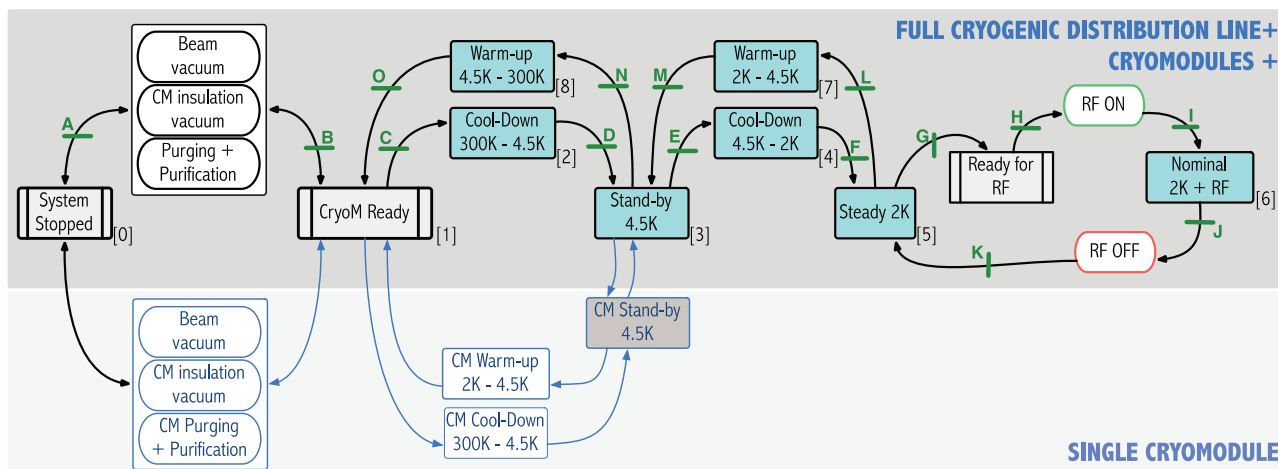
FULL CRYOGENIC DISTRIBUTION LINE+
CRYOMODULES +

Beam vacuum
CM insulation vacuum
Purging + Purification

A
B
System Stopped [0]
CryoM Ready [1]
O
C
Warm-up 4.5K - 300K [8]
Cool-Down 300K - 4.5K [2]
N
D
Stand-by 4.5K [3]
M
E
Warm-up 2K - 4.5K [7]
Cool-Down 4.5K - 2K [4]
L
F
Steady 2K [5]
G
H
Ready for RF
RF ON
I
Nominal 2K + RF [6]
J
K
RF OFF

Beam vacuum
CM insulation vacuum
CM Purging + Purification
CM Warm-up 2K - 4.5K
CM Cool-Down 300K - 4.5K
CM Stand-by 4.5K

SINGLE CRYOMODULE